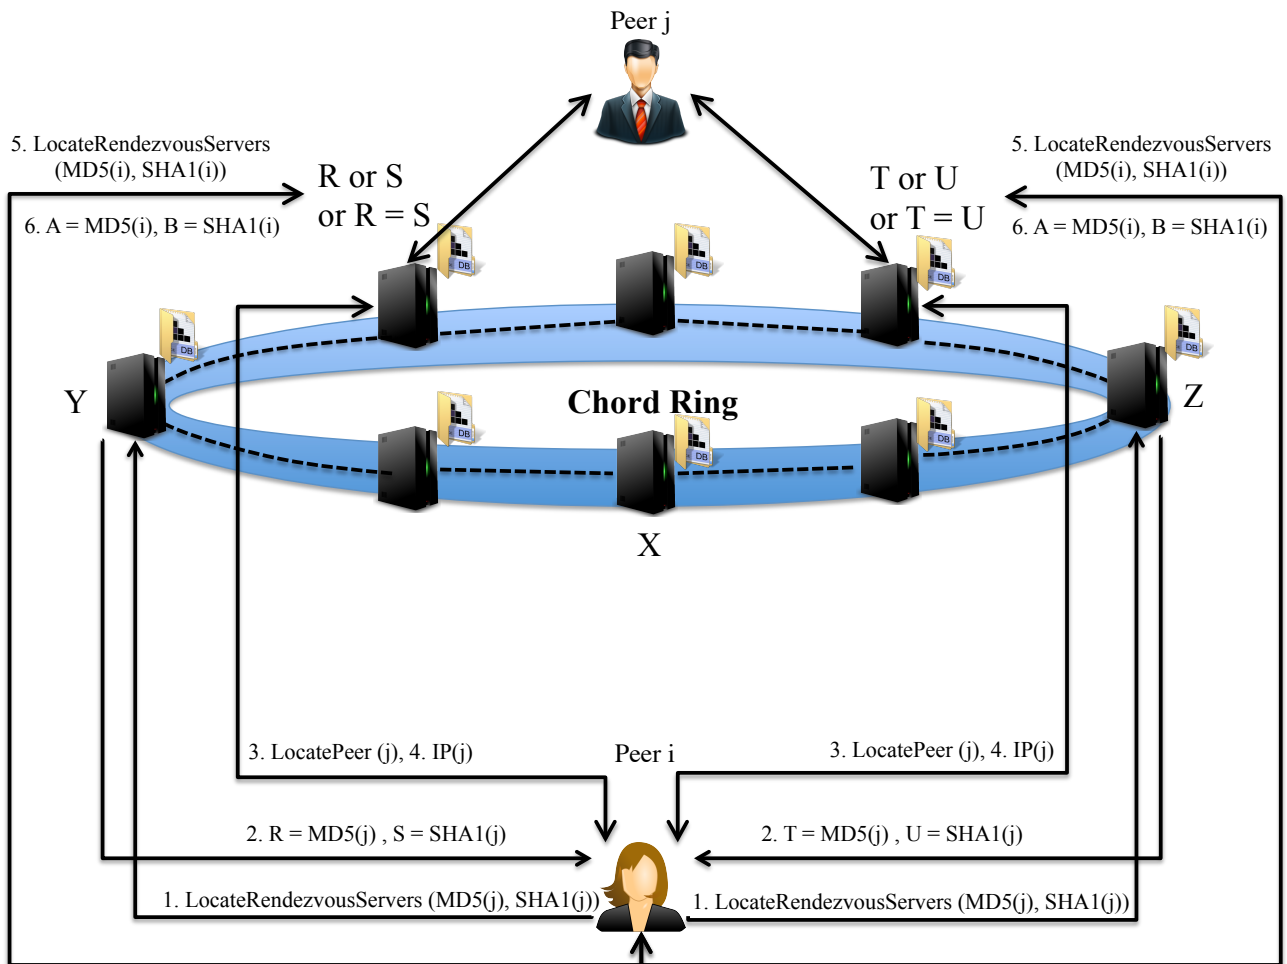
Peer j

5. LocateRendezvousServers (MD5(i), SHA1(i))

6. A = MD5(i), B = SHA1(i)

R or S
or R = S

T or U
or T = U

5. LocateRendezvousServers (MD5(i), SHA1(i))

6. A = MD5(i), B = SHA1(i)

DB

DB

DB

DB

DB

DB

DB

DB

Y

Chord Ring

Z

X

3. LocatePeer (j), 4. IP(j)

Peer i

3. LocatePeer (j), 4. IP(j)

2. R = MD5(j) , S = SHA1(j)

2. T = MD5(j) , U = SHA1(j)

1. LocateRendezvousServers (MD5(j), SHA1(j))

1. LocateRendezvousServers (MD5(j), SHA1(j))